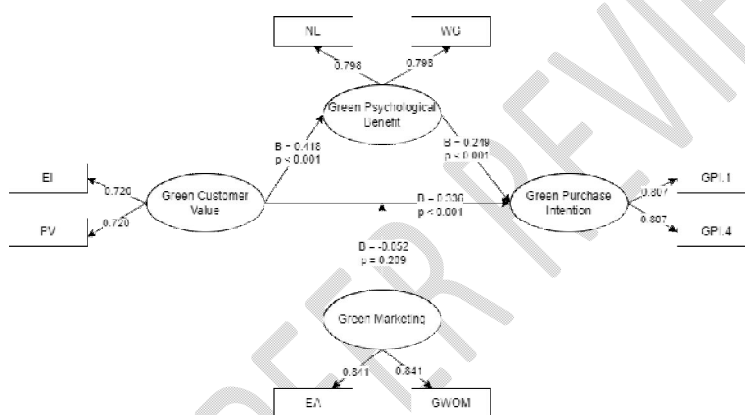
NL

WG

0.798

0.798

Green Psychological Benefit

B = 0.418
p < 0.001

B = 0.219
p < 0.001

EI

0.720

Green Customer Value

B = 0.330
p < 0.001

Green Purchase Intention

0.807

GPI.1

PV

0.720

0.807

GPI.4

B = -0.052
p = 0.209

Green Marketing

0.841

0.841

EA

GWOM